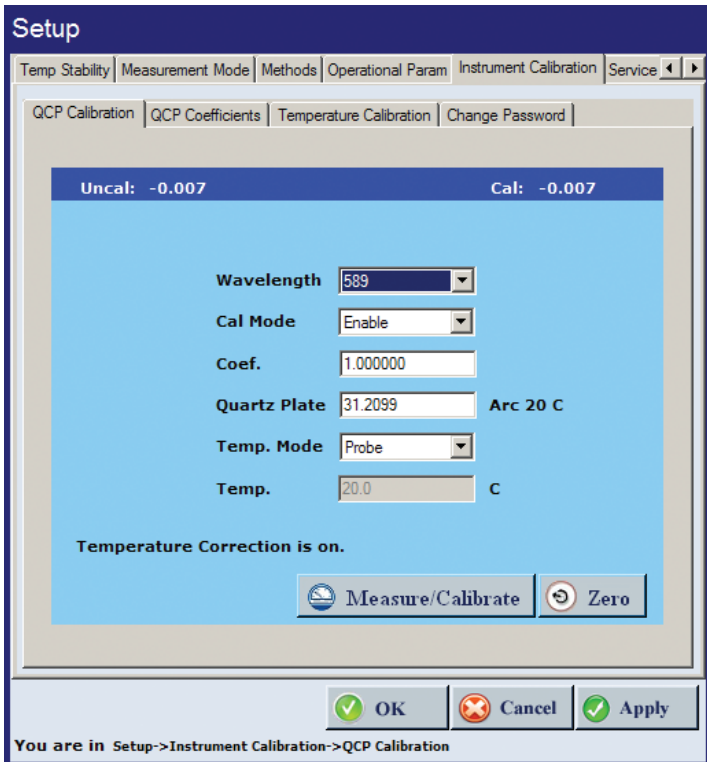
Setup

Temp Stability | Measurement Mode | Methods | Operational Param | Instrument Calibration | Service

QCP Calibration | QCP Coefficients | Temperature Calibration | Change Password

Uncal: -0.007

Cal: -0.007

Wavelength 589

Cal Mode Enable

Coef. 1.000000

Quartz Plate 31.2099 Arc 20 C

Temp. Mode Probe

Temp. 20.0 C

Temperature Correction is on.

Measure/Calibrate

Zero

OK

Cancel

Apply

You are in Setup->Instrument Calibration->QCP Calibration